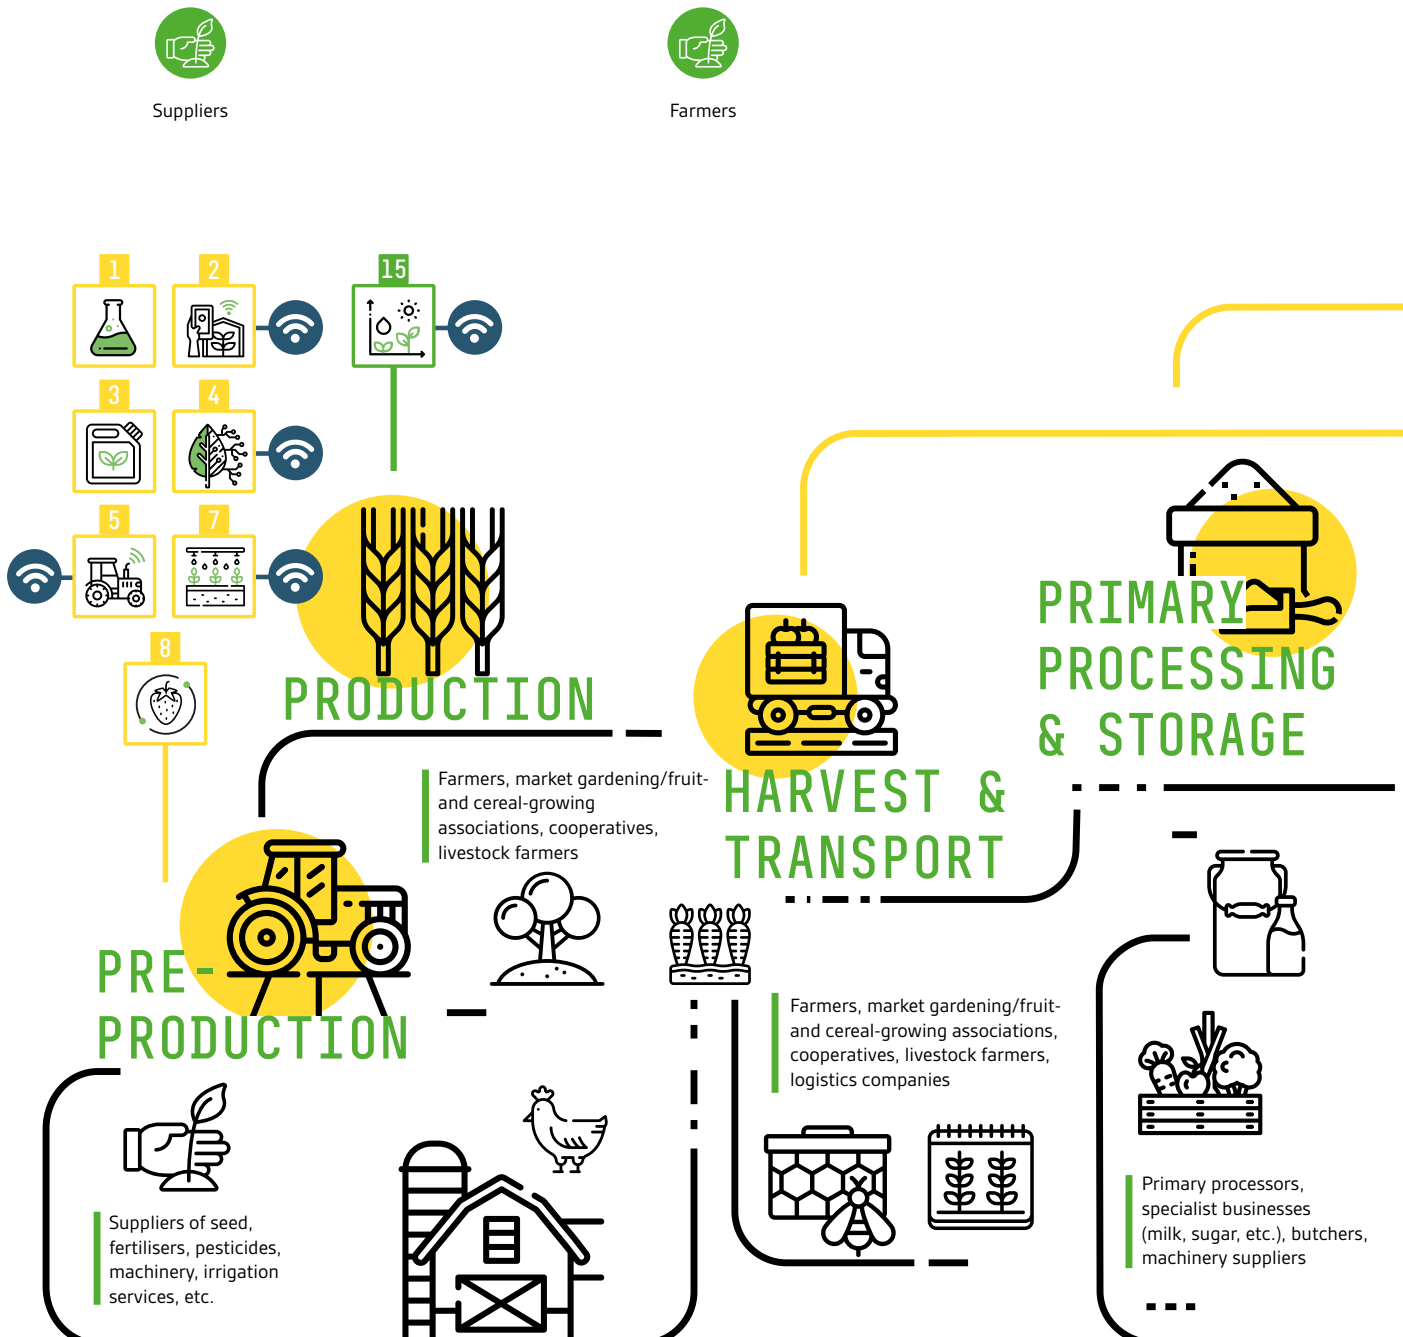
Suppliers

Farmers

1

2

15

3

4

5

7

8

PRODUCTION

PRIMARY PROCESSING & STORAGE

HARVEST & TRANSPORT

Farmers, market gardening/fruit- and cereal-growing associations, cooperatives, livestock farmers

PRE-PRODUCTION

Farmers, market gardening/fruit- and cereal-growing associations, cooperatives, livestock farmers, logistics companies

Suppliers of seed, fertilisers, pesticides, machinery, irrigation services, etc.

Primary processors, specialist businesses (milk, sugar, etc.), butchers, machinery suppliers